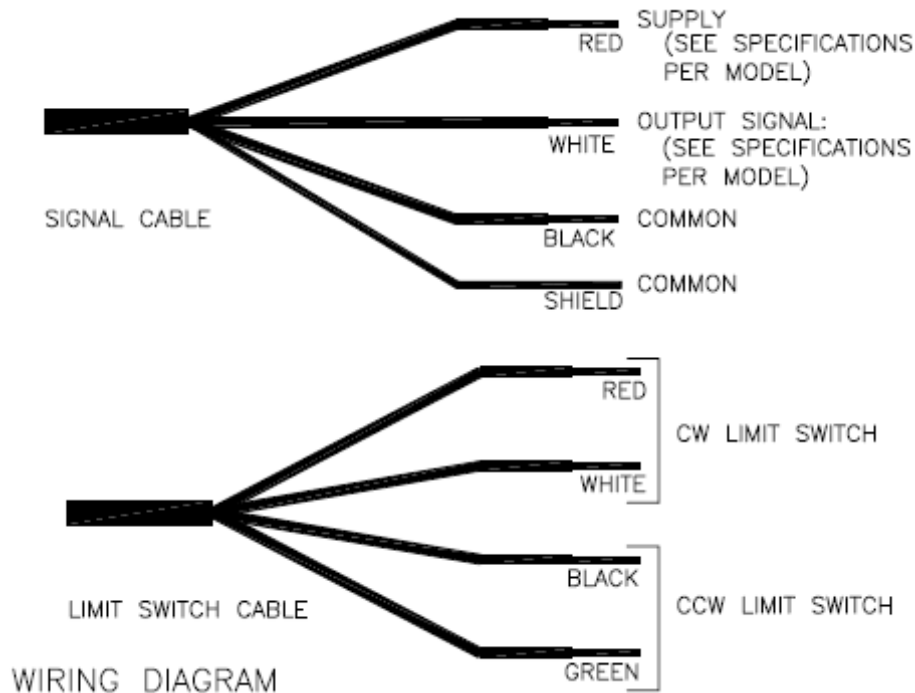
SUPPLY
RED (SEE SPECIFICATIONS PER MODEL)

OUTPUT SIGNAL:
WHITE (SEE SPECIFICATIONS PER MODEL)

SIGNAL CABLE

BLACK COMMON

SHIELD COMMON

RED

CW LIMIT SWITCH

WHITE

BLACK

LIMIT SWITCH CABLE

CCW LIMIT SWITCH

GREEN

WIRING DIAGRAM